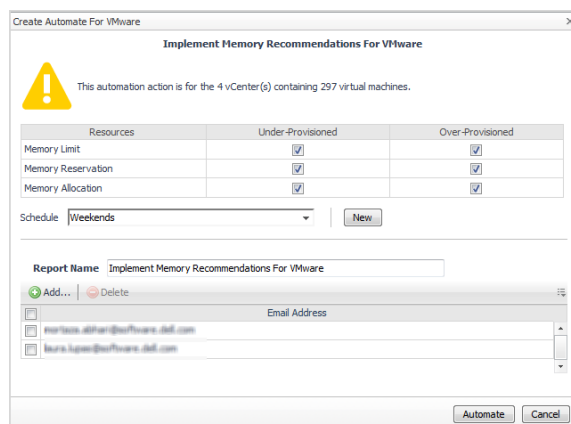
Create Automate For VMware

Implement Memory Recommendations For VMware

This automation action is for the 4 vCenter(s) containing 297 virtual machines.

| Resources | Under-Provisioned | Over-Provisioned |
|---|---|---|
| Memory Limit | ☑ | ☑ |
| Memory Reservation | ☑ | ☑ |
| Memory Allocation | ☑ | ☑ |

Schedule Weekends New

Report Name Implement Memory Recommendations For VMware

Add... Delete

Email Address

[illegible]

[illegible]

Automate Cancel